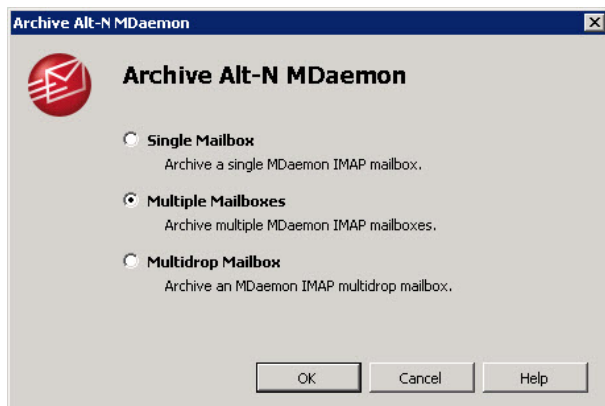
Archive Alt-N MDaemon

Archive Alt-N MDaemon

Single Mailbox
Archive a single MDaemon IMAP mailbox.

Multiple Mailboxes
Archive multiple MDaemon IMAP mailboxes.

Multidrop Mailbox
Archive an MDaemon IMAP multidrop mailbox.

OK
Cancel
Help